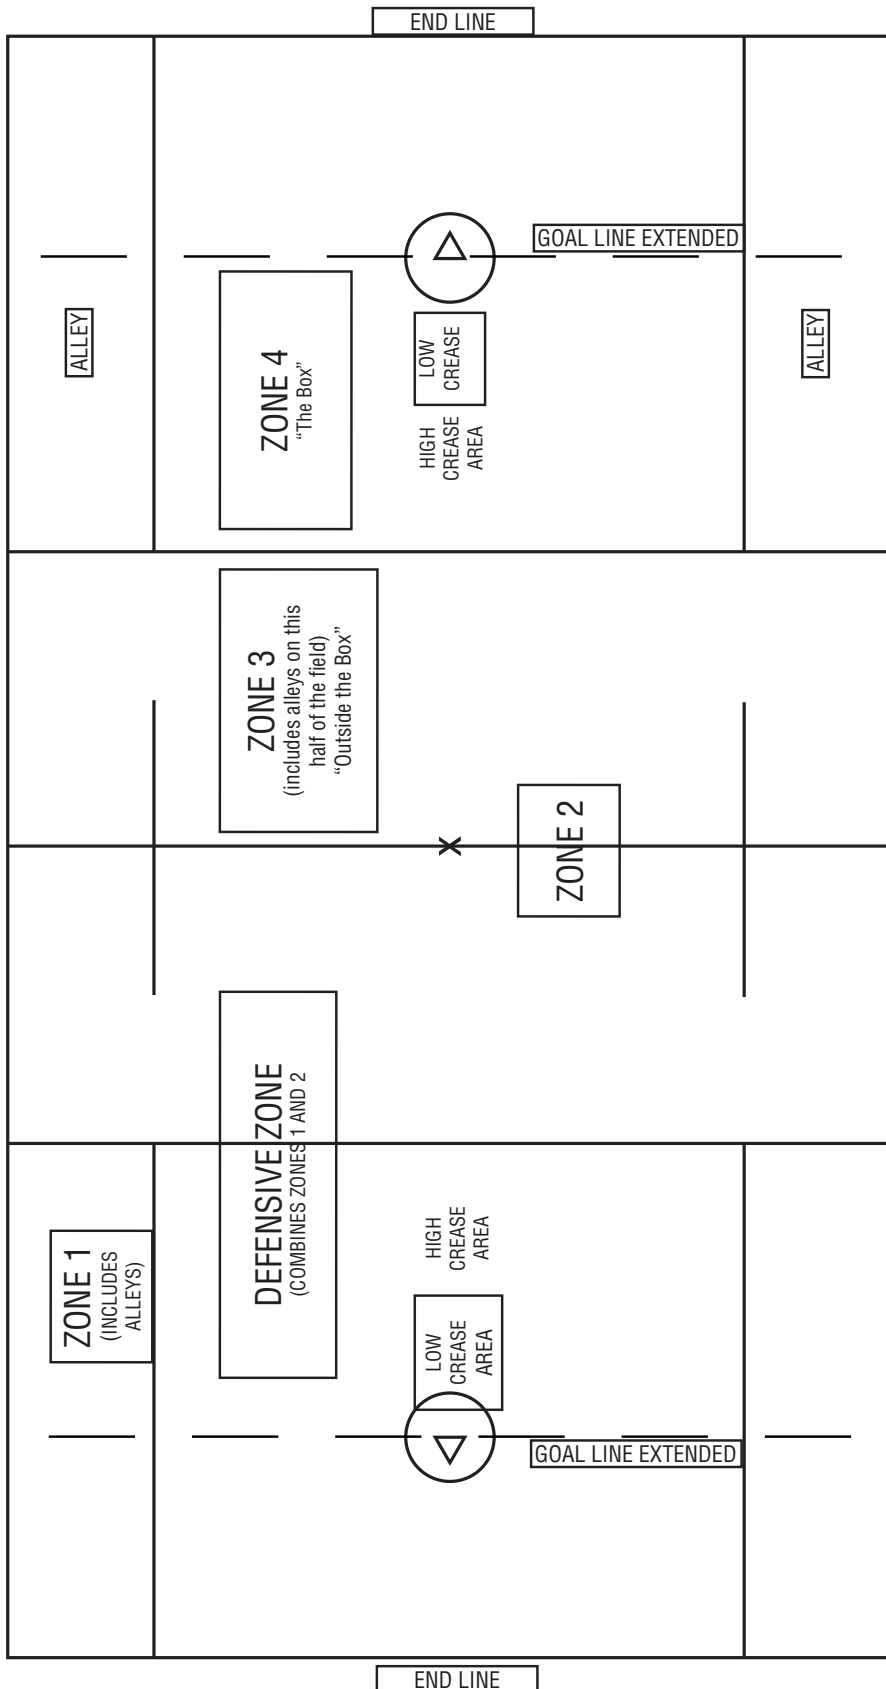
END LINE

GOAL LINE EXTENDED

ALLEY

ZONE 4
"The Box"

LOW CREASE

HIGH CREASE AREA

ALLEY

ZONE 3
(includes alleys on this half of the field)
"Outside the Box"

ZONE 2

DEFENSIVE ZONE
(COMBINES ZONES 1 AND 2

ZONE 1
(INCLUDES ALLEYS)

HIGH CREASE AREA

LOW CREASE AREA

GOAL LINE EXTENDED

END LINE